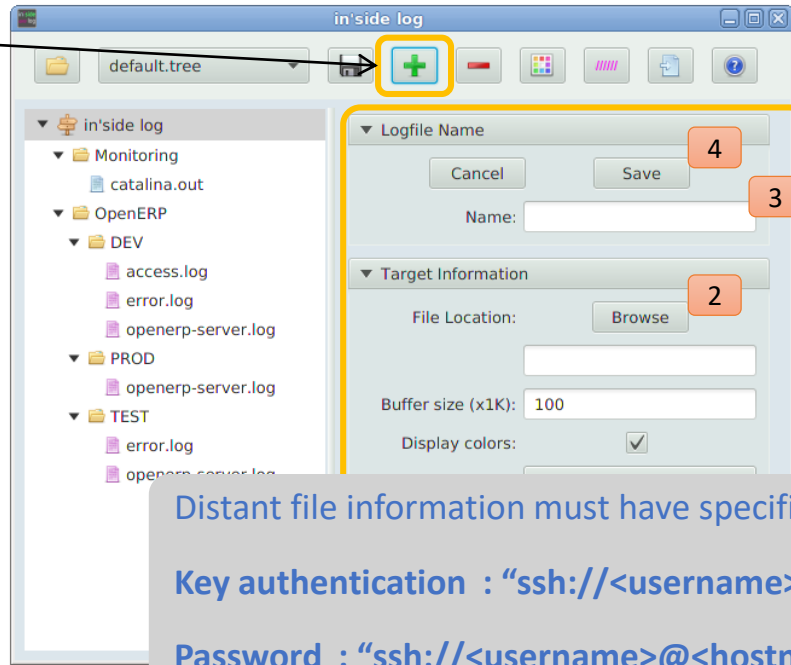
in'side log

default.tree

in'side log
Monitoring
catalina.out
OpenERP
DEV
access.log
error.log
openerp-server.log
PROD
openerp-server.log
TEST
error.log
openerp-server.log

Logfile Name
Cancel
Save
4
3
Name:

Target Information
2
File Location:
Browse
Buffer size (x1K): 100
Display colors:

Distant file information must have specifi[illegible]

Key authentication : “ssh://<username>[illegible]

Password : “ssh://<username>@<hostn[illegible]